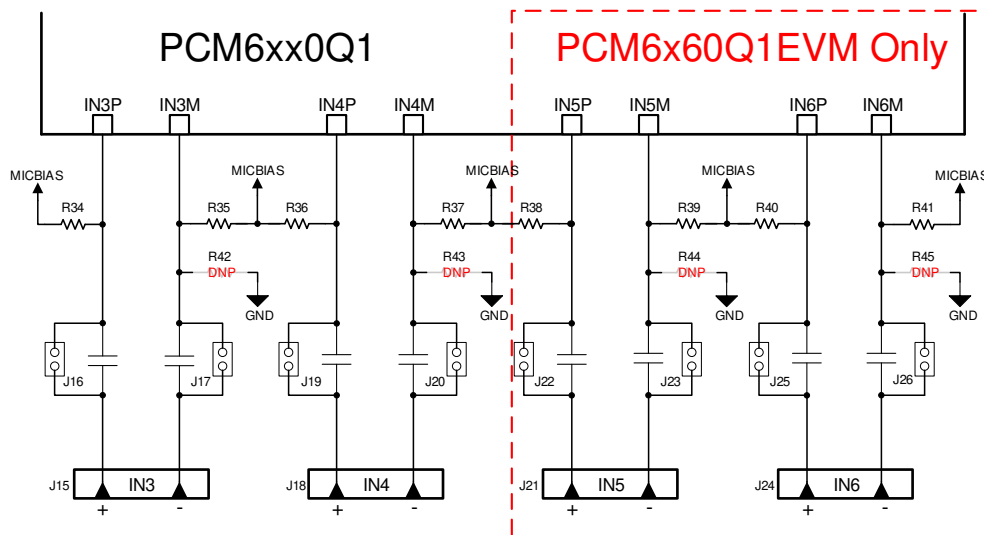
PCM6xx0Q1

PCM6x60Q1EVM Only

IN3P IN3M IN4P IN4M IN5P IN5M IN6P IN6M

MICBIAS R34
MICBIAS R35 R36
MICBIAS R37 R38
MICBIAS R39 R40
MICBIAS R41

R42 DNP GND
R43 DNP GND
R44 DNP GND
R45 DNP GND

J16 J17 J19 J20 J22 J23 J25 J26

J15 IN3 + -
J18 IN4 + -
J21 IN5 + -
J24 IN6 + -